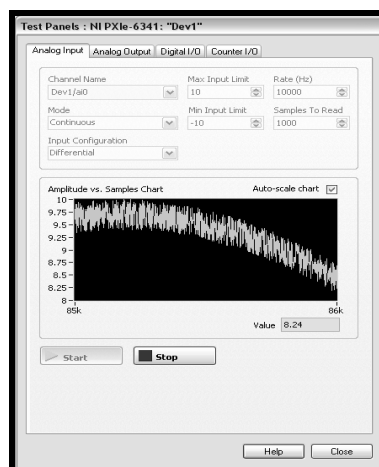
Test Panels : NI PXIe-6341: "Dev1"

Analog Input | Analog Output | Digital I/O | Counter I/O

Channel Name
Dev1/ai0

Max Input Limit
10

Rate (Hz)
10000

Mode
Continuous

Min Input Limit
-10

Samples To Read
1000

Input Configuration
Differential

Amplitude vs. Samples Chart

Auto-scale chart

10
9.75
9.5
9.25
9
8.75
8.5
8.25
8

85k

86k

Value 8.24

Start

Stop

Help

Close